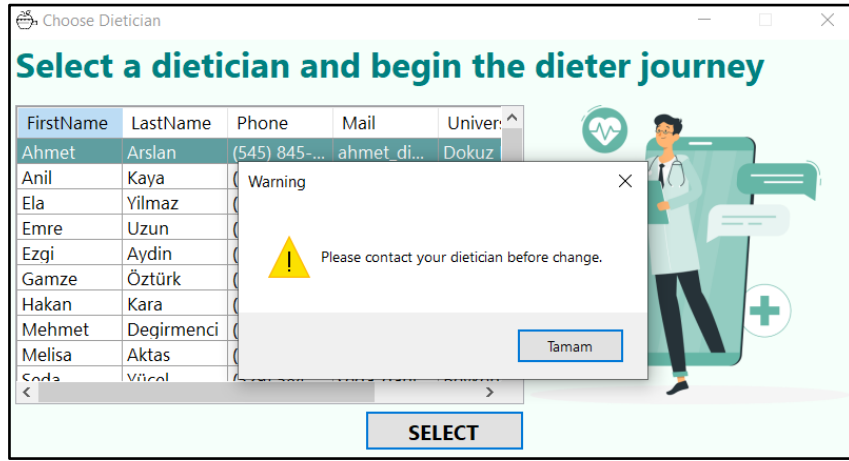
Choose Dietician

Select a dietician and begin the dieter journey

| FirstName | LastName | Phone | Mail | Univers |
|---|---|---|---|---|
| Ahmet | Arslan | (545) 845-... | ahmet_di... | Dokuz |
| Anil | Kaya | ( | | |
| Ela | Yilmaz | ( | | |
| Emre | Uzun | ( | | |
| Ezgi | Aydin | ( | | |
| Gamze | Öztürk | ( | | |
| Hakan | Kara | ( | | |
| Mehmet | Degirmenci | ( | | |
| Melisa | Aktas | ( | | |
| Seda | Yücel | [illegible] | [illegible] | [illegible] |

Warning

Please contact your dietician before change.

Tamam

SELECT